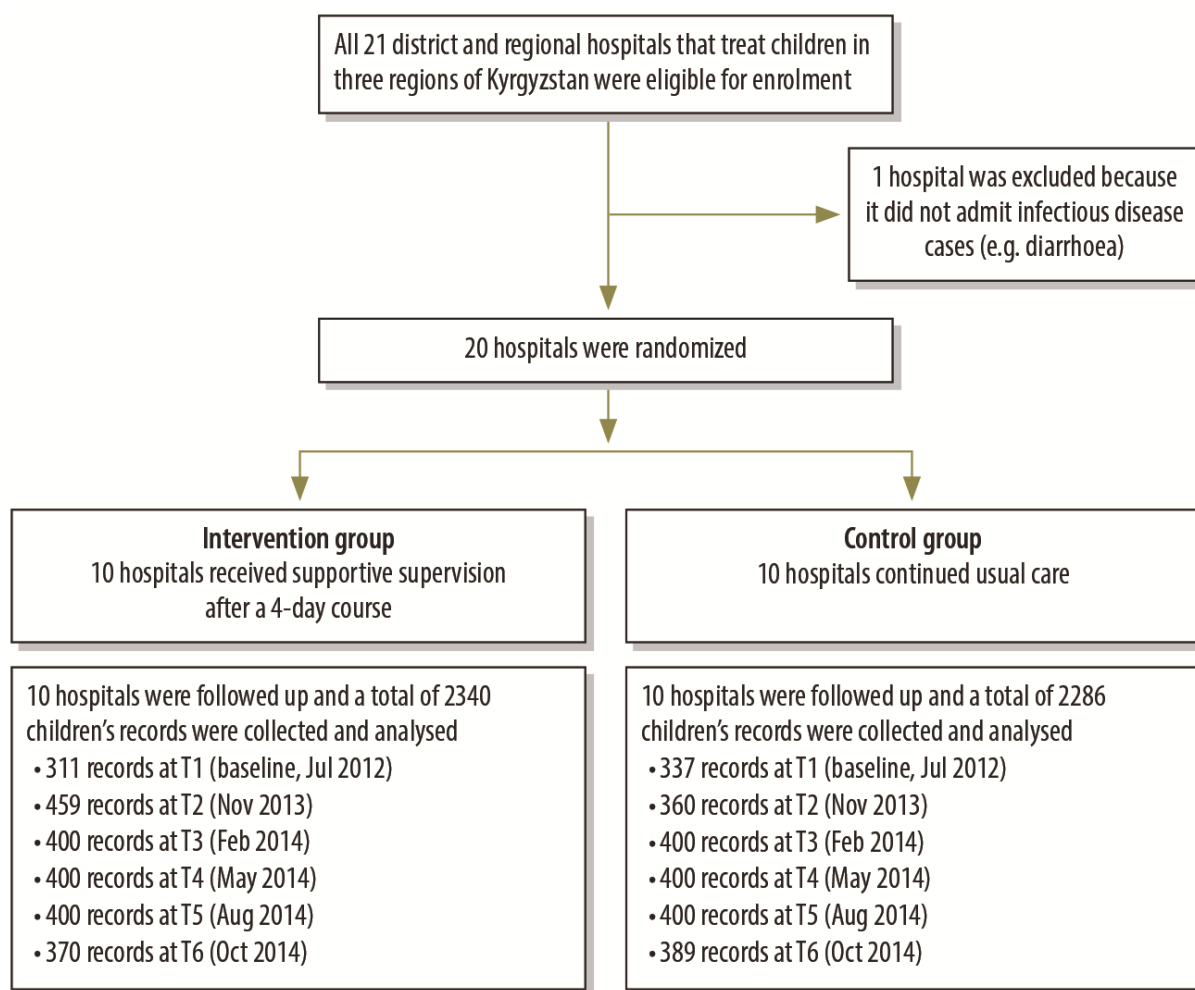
All 21 district and regional hospitals that treat children in three regions of Kyrgyzstan were eligible for enrolment

1 hospital was excluded because it did not admit infectious disease cases (e.g. diarrhoea)

20 hospitals were randomized

**Intervention group**
10 hospitals received supportive supervision after a 4-day course

**Control group**
10 hospitals continued usual care

10 hospitals were followed up and a total of 2340 children's records were collected and analysed
• 311 records at T1 (baseline, Jul 2012)
• 459 records at T2 (Nov 2013)
• 400 records at T3 (Feb 2014)
• 400 records at T4 (May 2014)
• 400 records at T5 (Aug 2014)
• 370 records at T6 (Oct 2014)

10 hospitals were followed up and a total of 2286 children's records were collected and analysed
• 337 records at T1 (baseline, Jul 2012)
• 360 records at T2 (Nov 2013)
• 400 records at T3 (Feb 2014)
• 400 records at T4 (May 2014)
• 400 records at T5 (Aug 2014)
• 389 records at T6 (Oct 2014)